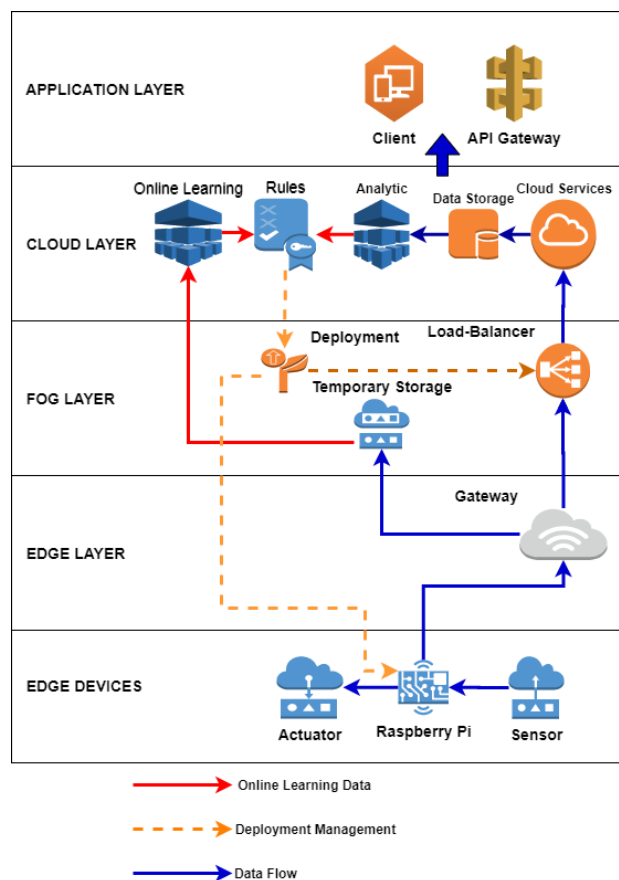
APPLICATION LAYER

Client

API Gateway

CLOUD LAYER

Online Learning

Rules

Analytic

Data Storage

Cloud Services

FOG LAYER

Deployment

Load-Balancer

Temporary Storage

EDGE LAYER

Gateway

EDGE DEVICES

Actuator

Raspberry Pi

Sensor

Online Learning Data

Deployment Management

Data Flow